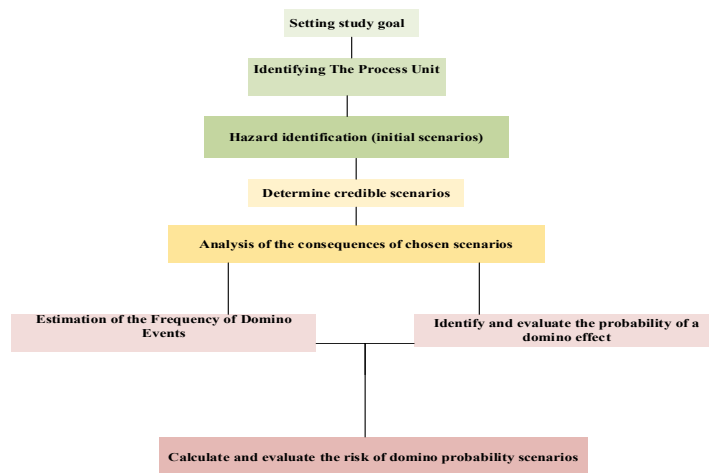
Setting study goal

Identifying The Process Unit

Hazard identification (initial scenarios)

Determine credible scenarios

Analysis of the consequences of chosen scenarios

Estimation of the Frequency of Domino Events

Identify and evaluate the probability of a domino effect

Calculate and evaluate the risk of domino probability scenarios